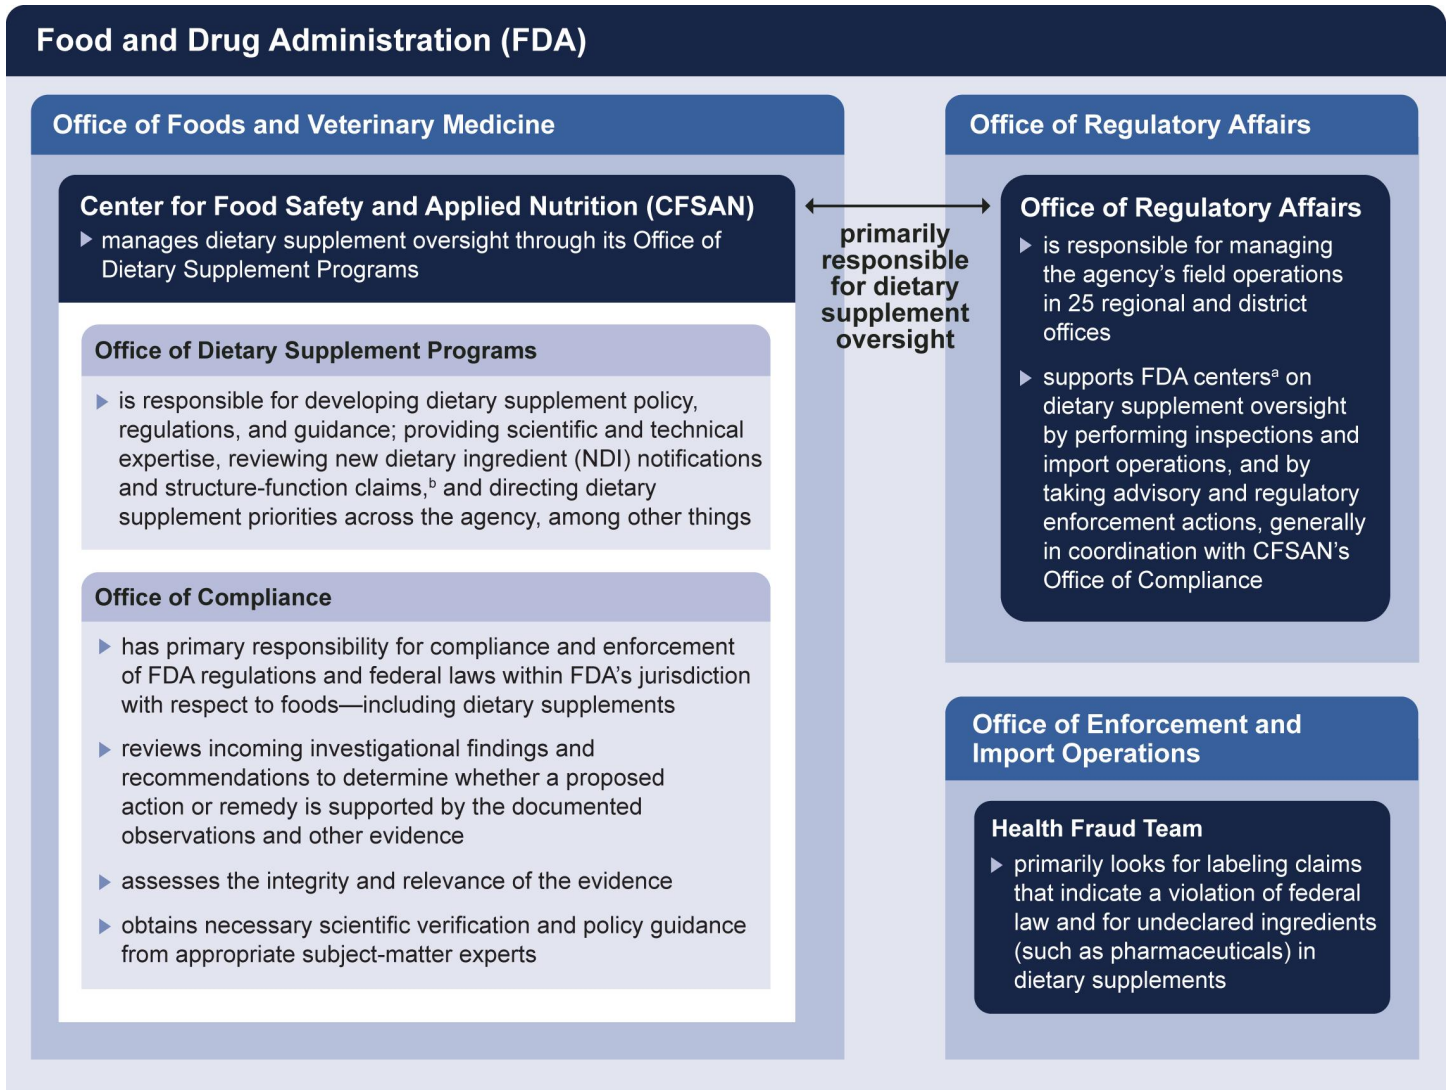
Food and Drug Administration (FDA)

Office of Foods and Veterinary Medicine

Center for Food Safety and Applied Nutrition (CFSAN)

▶ manages dietary supplement oversight through its Office of Dietary Supplement Programs

Office of Dietary Supplement Programs

▶ is responsible for developing dietary supplement policy, regulations, and guidance; providing scientific and technical expertise, reviewing new dietary ingredient (NDI) notifications and structure-function claims,$^b$ and directing dietary supplement priorities across the agency, among other things

Office of Compliance

▶ has primary responsibility for compliance and enforcement of FDA regulations and federal laws within FDA's jurisdiction with respect to foods—including dietary supplements

▶ reviews incoming investigational findings and recommendations to determine whether a proposed action or remedy is supported by the documented observations and other evidence

▶ assesses the integrity and relevance of the evidence

▶ obtains necessary scientific verification and policy guidance from appropriate subject-matter experts

primarily responsible for dietary supplement oversight

Office of Regulatory Affairs

Office of Regulatory Affairs

▶ is responsible for managing the agency's field operations in 25 regional and district offices

▶ supports FDA centers$^a$ on dietary supplement oversight by performing inspections and import operations, and by taking advisory and regulatory enforcement actions, generally in coordination with CFSAN's Office of Compliance

Office of Enforcement and Import Operations

Health Fraud Team

▶ primarily looks for labeling claims that indicate a violation of federal law and for undeclared ingredients (such as pharmaceuticals) in dietary supplements